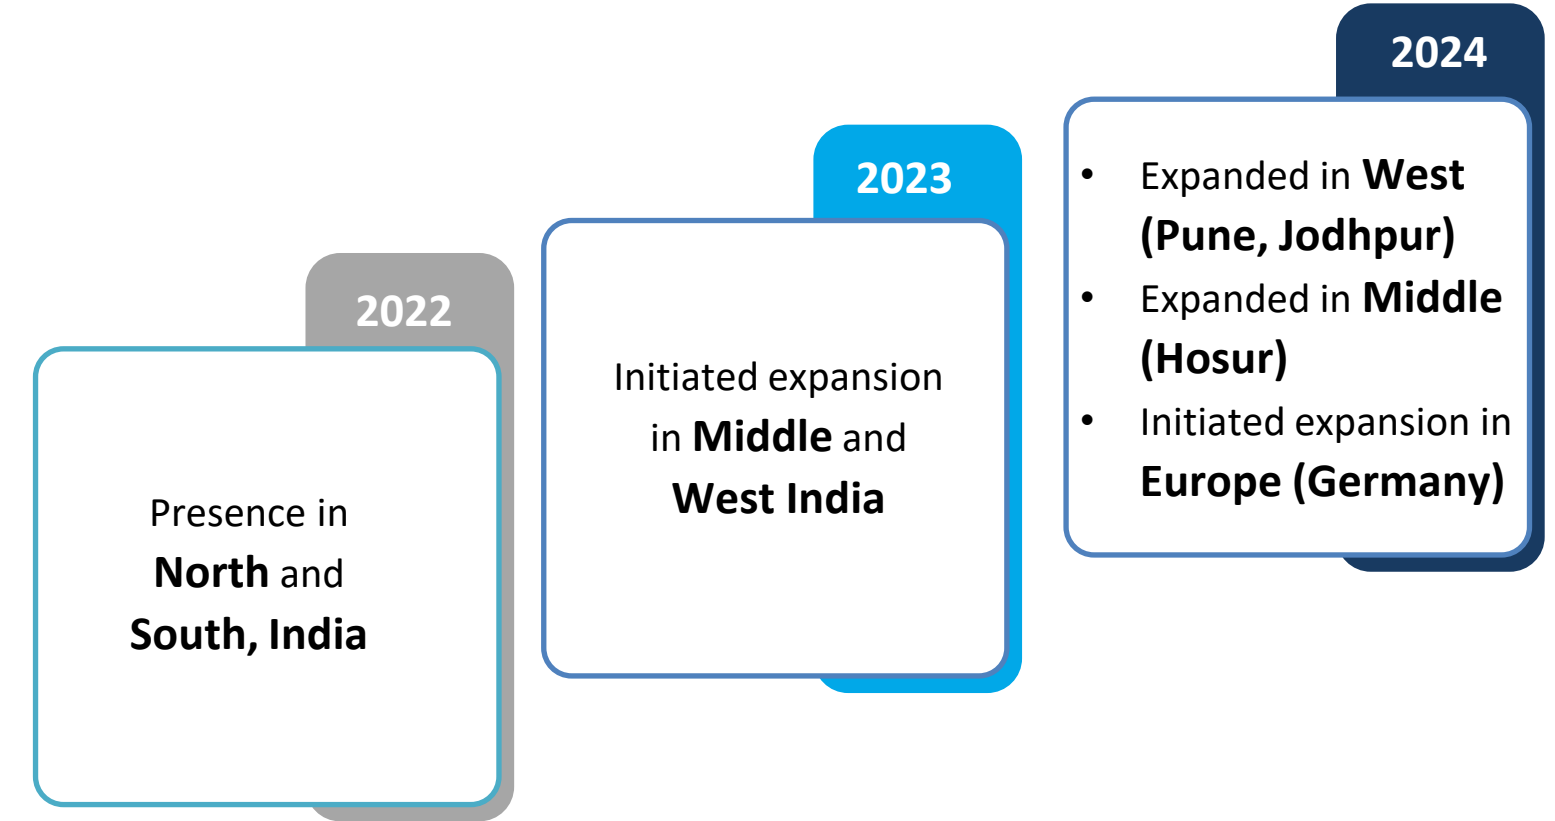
2022

Presence in North and South, India

2023

Initiated expansion in Middle and West India

2024

- Expanded in West (Pune, Jodhpur)
- Expanded in Middle (Hosur)
- Initiated expansion in Europe (Germany)